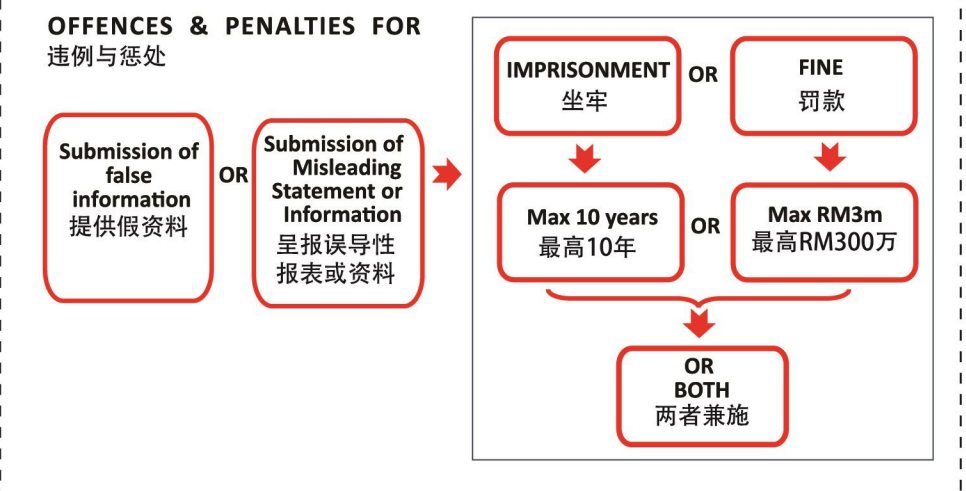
OFFENCES & PENALTIES FOR
违例与惩处

Submission of false information
提供假资料

OR

Submission of Misleading Statement or Information
呈报误导性报表或资料

IMPRISONMENT
坐牢

OR

FINE
罚款

Max 10 years
最高10年

OR

Max RM3m
最高RM300万

OR BOTH
两者兼施